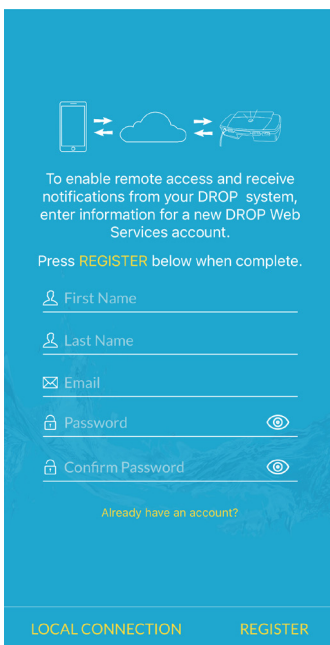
To enable remote access and receive notifications from your DROP system, enter information for a new DROP Web Services account.

Press REGISTER below when complete.

First Name

Last Name

Email

Password

Confirm Password

Already have an account?

LOCAL CONNECTION

REGISTER